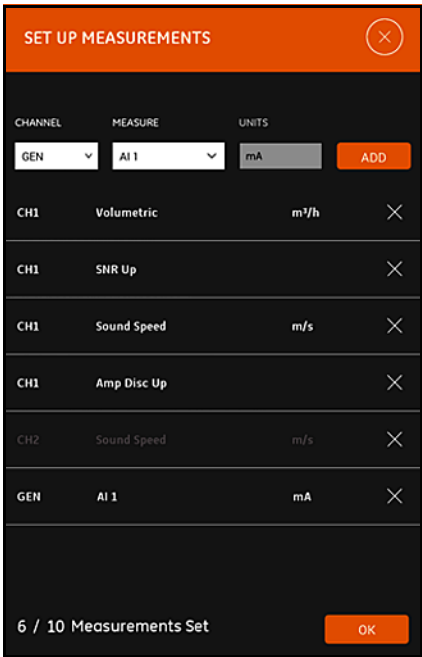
SET UP MEASUREMENTS

CHANNEL
GEN

MEASURE
AI 1

UNITS
mA

ADD

| | | |
|---|---|---|
| CH1 | Volumetric | $m^3/h$ |
| CH1 | SNR Up | |
| CH1 | Sound Speed | m/s |
| CH1 | Amp Disc Up | |
| CH2 | Sound Speed | m/s |
| GEN | AI 1 | mA |

6 / 10 Measurements Set

OK